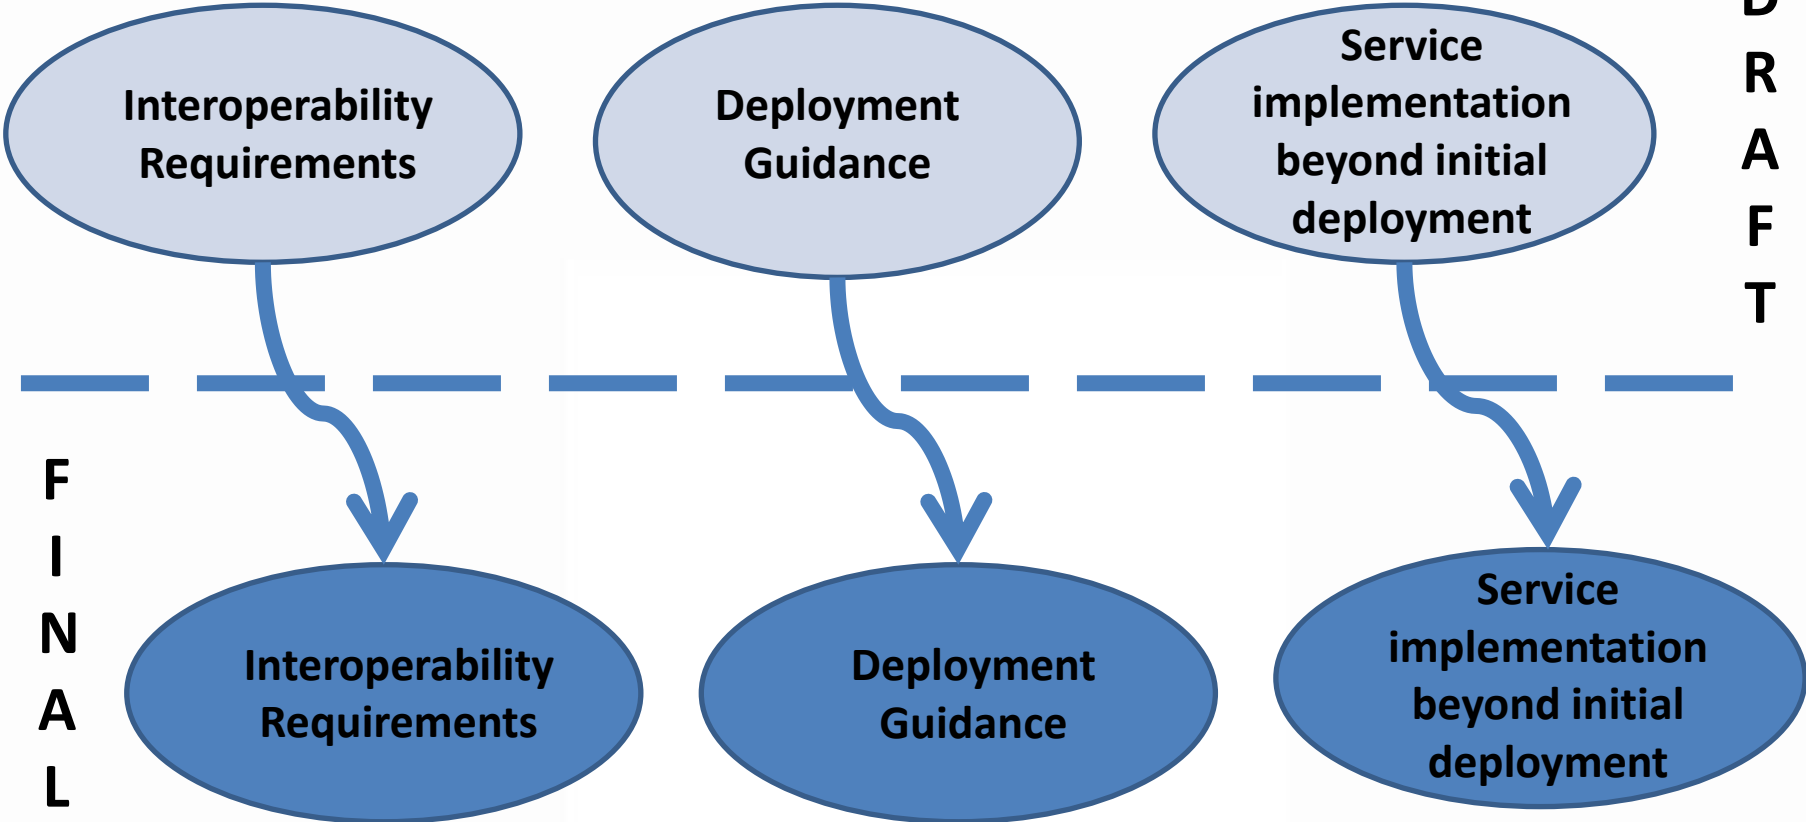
Interoperability Requirements

Deployment Guidance

Service implementation beyond initial deployment

D R A F T

F I N A L

Interoperability Requirements

Deployment Guidance

Service implementation beyond initial deployment